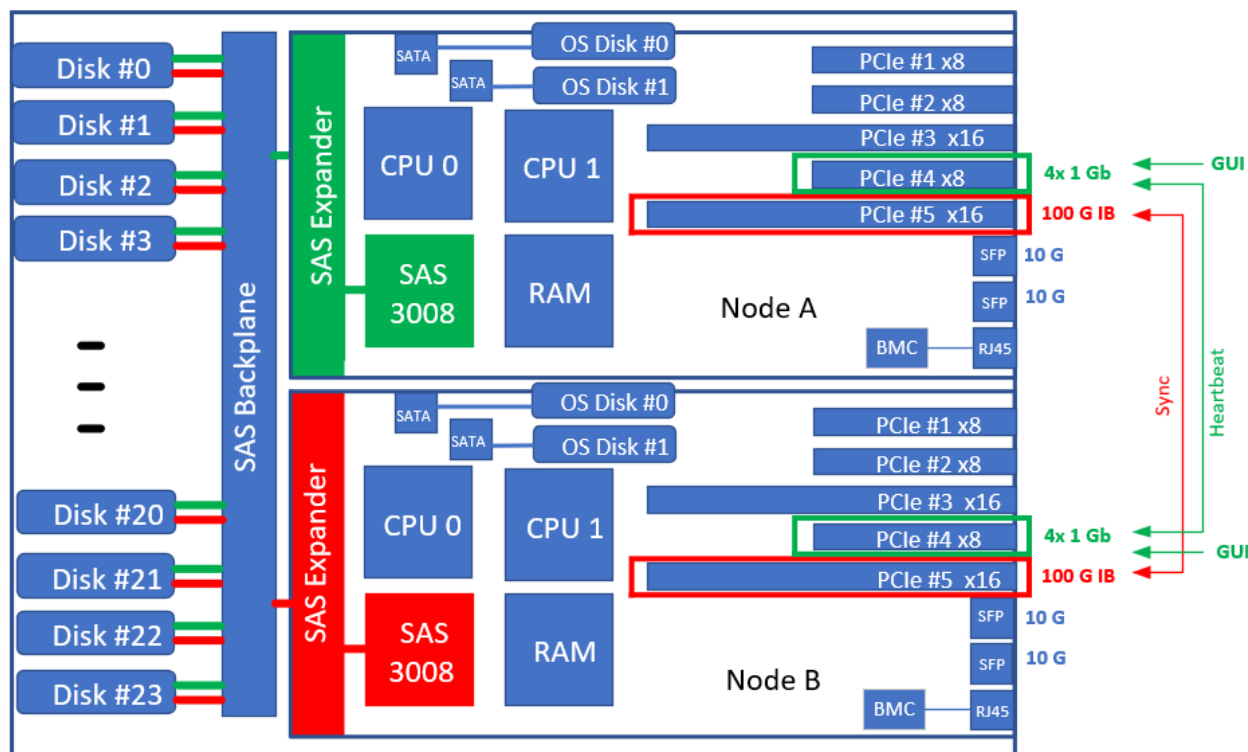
Disk #0
Disk #1
Disk #2
Disk #3
Disk #20
Disk #21
Disk #22
Disk #23

SAS Backplane

SAS Expander
SATA
SATA
OS Disk #0
OS Disk #1
CPU 0
CPU 1
SAS 3008
RAM
PCIe #1 x8
PCIe #2 x8
PCIe #3 x16
PCIe #4 x8
PCIe #5 x16
SFP
SFP
BMC
RJ45
Node A
4x 1 Gb
100 G IB
10 G
10 G
GUI

SAS Expander
SATA
SATA
OS Disk #0
OS Disk #1
CPU 0
CPU 1
SAS 3008
RAM
PCIe #1 x8
PCIe #2 x8
PCIe #3 x16
PCIe #4 x8
PCIe #5 x16
SFP
SFP
BMC
RJ45
Node B
4x 1 Gb
100 G IB
10 G
10 G
GUI

Sync
Heartbeat